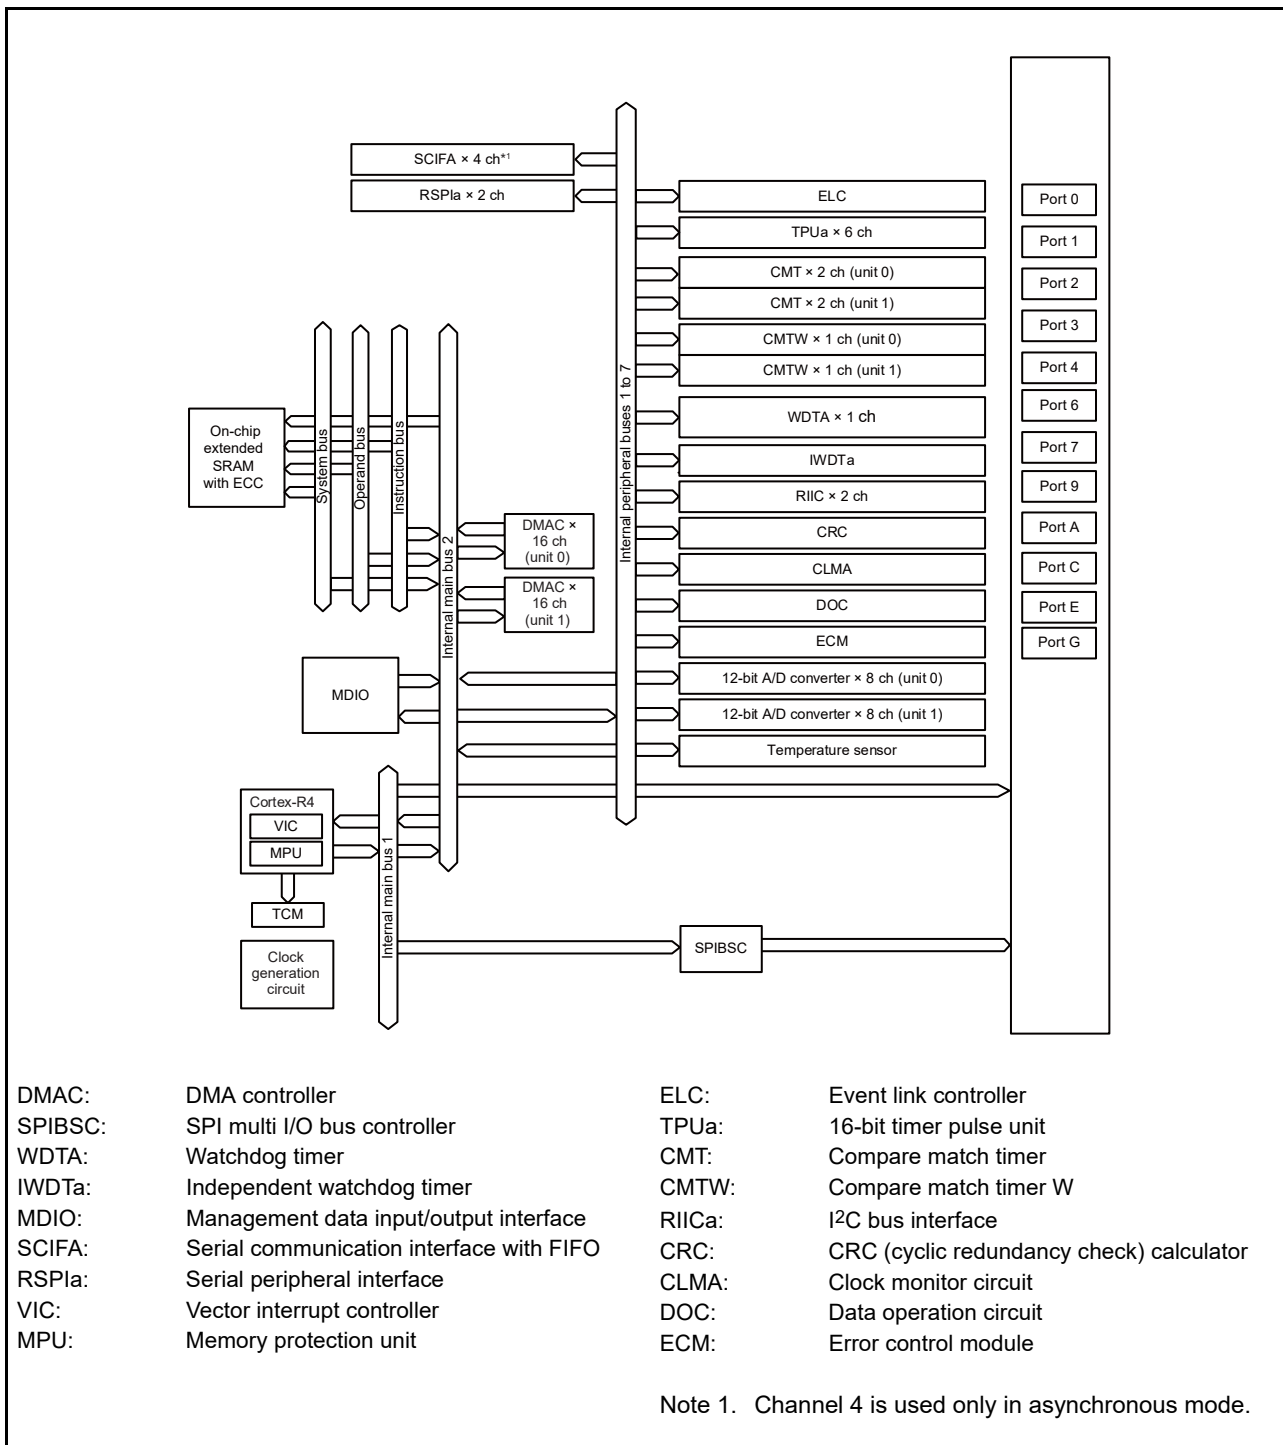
SCIFA × 4 ch*1
RSPIa × 2 ch
Internal peripheral buses 1 to 7
ELC
TPUa × 6 ch
CMT × 2 ch (unit 0)
CMT × 2 ch (unit 1)
CMTW × 1 ch (unit 0)
CMTW × 1 ch (unit 1)
WDTA × 1 ch
IWDTa
RIIC × 2 ch
CRC
CLMA
DOC
ECM
12-bit A/D converter × 8 ch (unit 0)
12-bit A/D converter × 8 ch (unit 1)
Temperature sensor

Port 0
Port 1
Port 2
Port 3
Port 4
Port 6
Port 7
Port 9
Port A
Port C
Port E
Port G

On-chip extended SRAM with ECC
System bus
Operand bus
Instruction bus
Internal main bus 2
DMAC × 16 ch (unit 0)
DMAC × 16 ch (unit 1)
MDIO
Cortex-R4
VIC
MPU
TCM
Clock generation circuit
Internal main bus 1
SPIBSC

DMAC: DMA controller
SPIBSC: SPI multi I/O bus controller
WDTA: Watchdog timer
IWDTa: Independent watchdog timer
MDIO: Management data input/output interface
SCIFA: Serial communication interface with FIFO
RSPIa: Serial peripheral interface
VIC: Vector interrupt controller
MPU: Memory protection unit

ELC: Event link controller
TPUa: 16-bit timer pulse unit
CMT: Compare match timer
CMTW: Compare match timer W
RIICa: I$^2$C bus interface
CRC: CRC (cyclic redundancy check) calculator
CLMA: Clock monitor circuit
DOC: Data operation circuit
ECM: Error control module

Note 1. Channel 4 is used only in asynchronous mode.